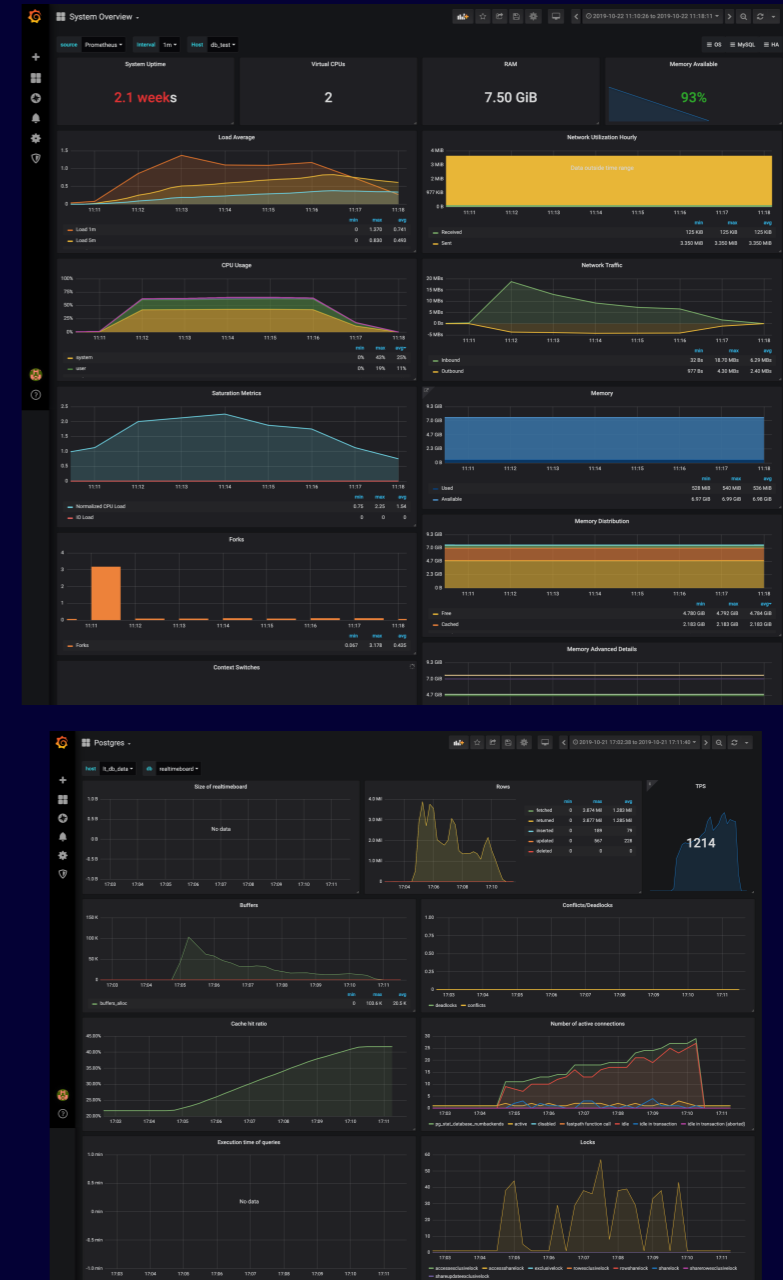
System Overview

source Prometheus   Interval 1m   Host db_test

2019-10-22 11:10:26 to 2019-10-22 11:18:11

OS   MySQL   HA

System Uptime
2.1 weeks

Virtual CPUs
2

RAM
7.50 GiB

Memory Available
93%

Load Average
1.5
1.0
0.5
0
11:11 11:12 11:13 11:14 11:15 11:16 11:17 11:18
min max avg
Load 1m 0 1.370 0.741
Load 5m 0 0.830 0.493

Network Utilization Hourly
4 MiB
3 MiB
2 MiB
977 KiB
0 B
Data outside time range
11:11 11:12 11:13 11:14 11:15 11:16 11:17 11:18
min max avg
Received 125 KiB 125 KiB 125 KiB
Sent 3.350 MiB 3.350 MiB 3.350 MiB

CPU Usage
100%
75%
50%
25%
0%
11:11 11:12 11:13 11:14 11:15 11:16 11:17 11:18
min max avg
system 0% 43% 25%
user 0% 19% 11%

Network Traffic
20 MBs
15 MBs
10 MBs
5 MBs
0 Bs
-5 MBs
11:11 11:12 11:13 11:14 11:15 11:16 11:17 11:18
min max avg
Inbound 32 Bs 18.70 MBs 6.29 MBs
Outbound 677 Bs 4.30 MBs 2.40 MBs

Saturation Metrics
2.5
2.0
1.5
1.0
0.5
0
11:11 11:12 11:13 11:14 11:15 11:16 11:17 11:18
min max avg
Normalized CPU Load 0.75 2.25 1.54
IO Load 0 0 0

Memory
9.3 GiB
7.0 GiB
4.7 GiB
2.3 GiB
0 B
11:11 11:12 11:13 11:14 11:15 11:16 11:17 11:18
min max avg
Used 528 MiB 540 MiB 536 MiB
Available 6.97 GiB 6.99 GiB 6.98 GiB

Forks
4
3
2
1
0
11:11 11:12 11:13 11:14 11:15 11:16 11:17 11:18
min max avg
Forks 0.067 3.178 0.405

Memory Distribution
9.3 GiB
7.0 GiB
4.7 GiB
2.3 GiB
0 B
11:11 11:12 11:13 11:14 11:15 11:16 11:17 11:18
min max avg
Free 4.780 GiB 4.792 GiB 4.784 GiB
Cached 2.180 GiB 2.183 GiB 2.183 GiB

Context Switches

Memory Advanced Details
9.3 GiB
7.0 GiB
4.7 GiB

Postgres

host lt_db_data   db realtimeboard

2019-10-21 17:02:30 to 2019-10-21 17:11:40

Size of realtimeboard
1.0 B
0.5 B
0 B
-0.5 B
-1.0 B
No data
17:03 17:04 17:05 17:06 17:07 17:08 17:09 17:10 17:11

Rows
4.0 Mil
3.0 Mil
2.0 Mil
1.0 Mil
0
17:04 17:06 17:08 17:10
min max avg
fetched 0 2.874 Mil 1.282 Mil
returned 0 3.877 Mil 1.285 Mil
inserted 0 189 79
updated 0 567 228
deleted 0 0 0

TPS
1214

Buffers
150 K
100 K
50 K
0
17:03 17:04 17:05 17:06 17:07 17:08 17:09 17:10 17:11
min max avg
buffers_alloc 0 103.6 K 28.3 K

Conflicts/Deadlocks
1.00
0.50
0
-0.50
-1.00
17:03 17:04 17:05 17:06 17:07 17:08 17:09 17:10 17:11
deadlocks conflicts

Cache hit ratio
45.00%
40.00%
35.00%
30.00%
25.00%
20.00%
17:03 17:04 17:05 17:06 17:07 17:08 17:09 17:10 17:11

Number of active connections
30
25
20
15
10
5
0
17:03 17:04 17:05 17:06 17:07 17:08 17:09 17:10 17:11
pg_stat_database_numbackends active disabled fastpath function call idle idle in transaction idle in transaction (aborted)

Execution time of queries
1.0 min
0.5 min
0 min
-0.5 min
-1.0 min
No data
17:03 17:04 17:05 17:06 17:07 17:08 17:09 17:10 17:11

Locks
60
50
40
30
20
10
0
17:03 17:04 17:05 17:06 17:07 17:08 17:09 17:10 17:11
accessexclusivelock accesssharelock exclusivelock rowexclusivelock rowsharelock sharelock sharerowexclusivelock shareupdateexclusivelock